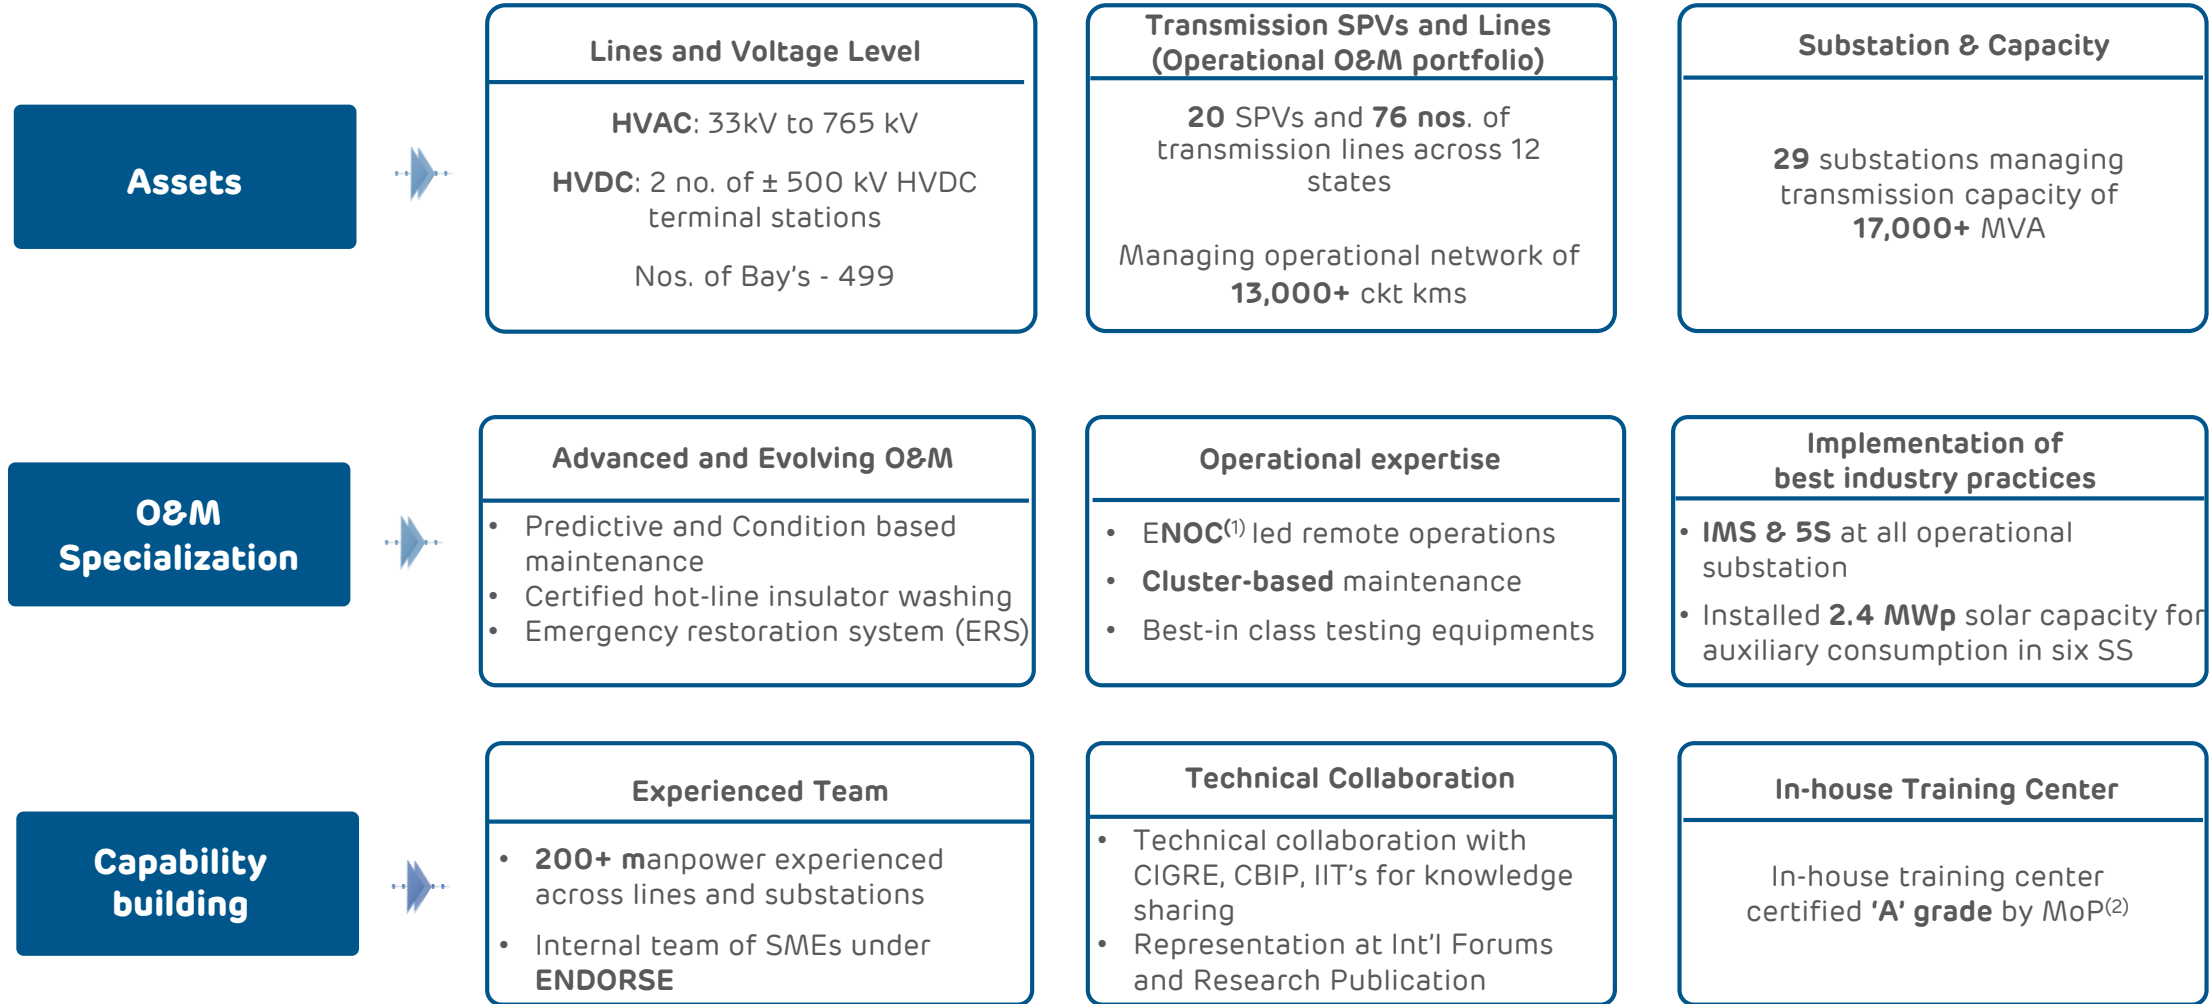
Assets

Lines and Voltage Level

HVAC: 33kV to 765 kV

HVDC: 2 no. of ± 500 kV HVDC terminal stations

Nos. of Bay's - 499

Transmission SPVs and Lines (Operational O&M portfolio)

20 SPVs and 76 nos. of transmission lines across 12 states

Managing operational network of 13,000+ ckt kms

Substation & Capacity

29 substations managing transmission capacity of 17,000+ MVA

O&M Specialization

Advanced and Evolving O&M

- Predictive and Condition based maintenance
- Certified hot-line insulator washing
- Emergency restoration system (ERS)

Operational expertise

- ENOC$^{(1)}$ led remote operations
- Cluster-based maintenance
- Best-in class testing equipments

Implementation of best industry practices

- IMS & 5S at all operational substation
- Installed 2.4 MWp solar capacity for auxiliary consumption in six SS

Capability building

Experienced Team

- 200+ manpower experienced across lines and substations
- Internal team of SMEs under ENDORSE

Technical Collaboration

- Technical collaboration with CIGRE, CBIP, IIT's for knowledge sharing
- Representation at Int'l Forums and Research Publication

In-house Training Center

In-house training center certified 'A' grade by MoP$^{(2)}$